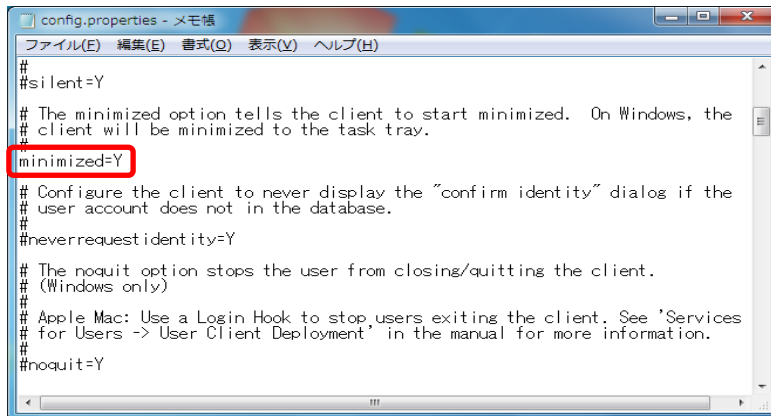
config.properties - メモ帳

ファイル(F) 編集(E) 書式(O) 表示(V) ヘルプ(H)

#
#silent=Y

# The minimized option tells the client to start minimized. On Windows, the
# client will be minimized to the task tray.
#
minimized=Y

# Configure the client to never display the "confirm identity" dialog if the
# user account does not in the database.
#
#neverrequestidentity=Y

# The noquit option stops the user from closing/quitting the client.
# (Windows only)
#
# Apple Mac: Use a Login Hook to stop users exiting the client. See 'Services
# for Users -> User Client Deployment' in the manual for more information.
#
#noquit=Y